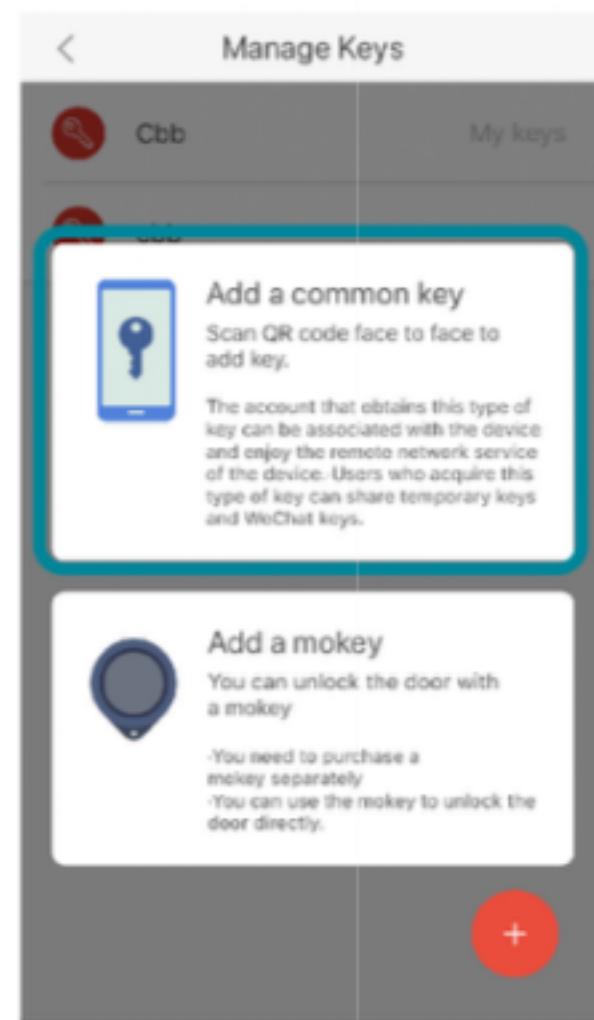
<

Manage Keys

Cbb

My keys

Add a common key

Scan QR code face to face to add key.

The account that obtains this type of key can be associated with the device and enjoy the remote network service of the device. Users who acquire this type of key can share temporary keys and WeChat keys.

Add a mokey

You can unlock the door with a mokey

·You need to purchase a mokey separately
·You can use the mokey to unlock the door directly.

+